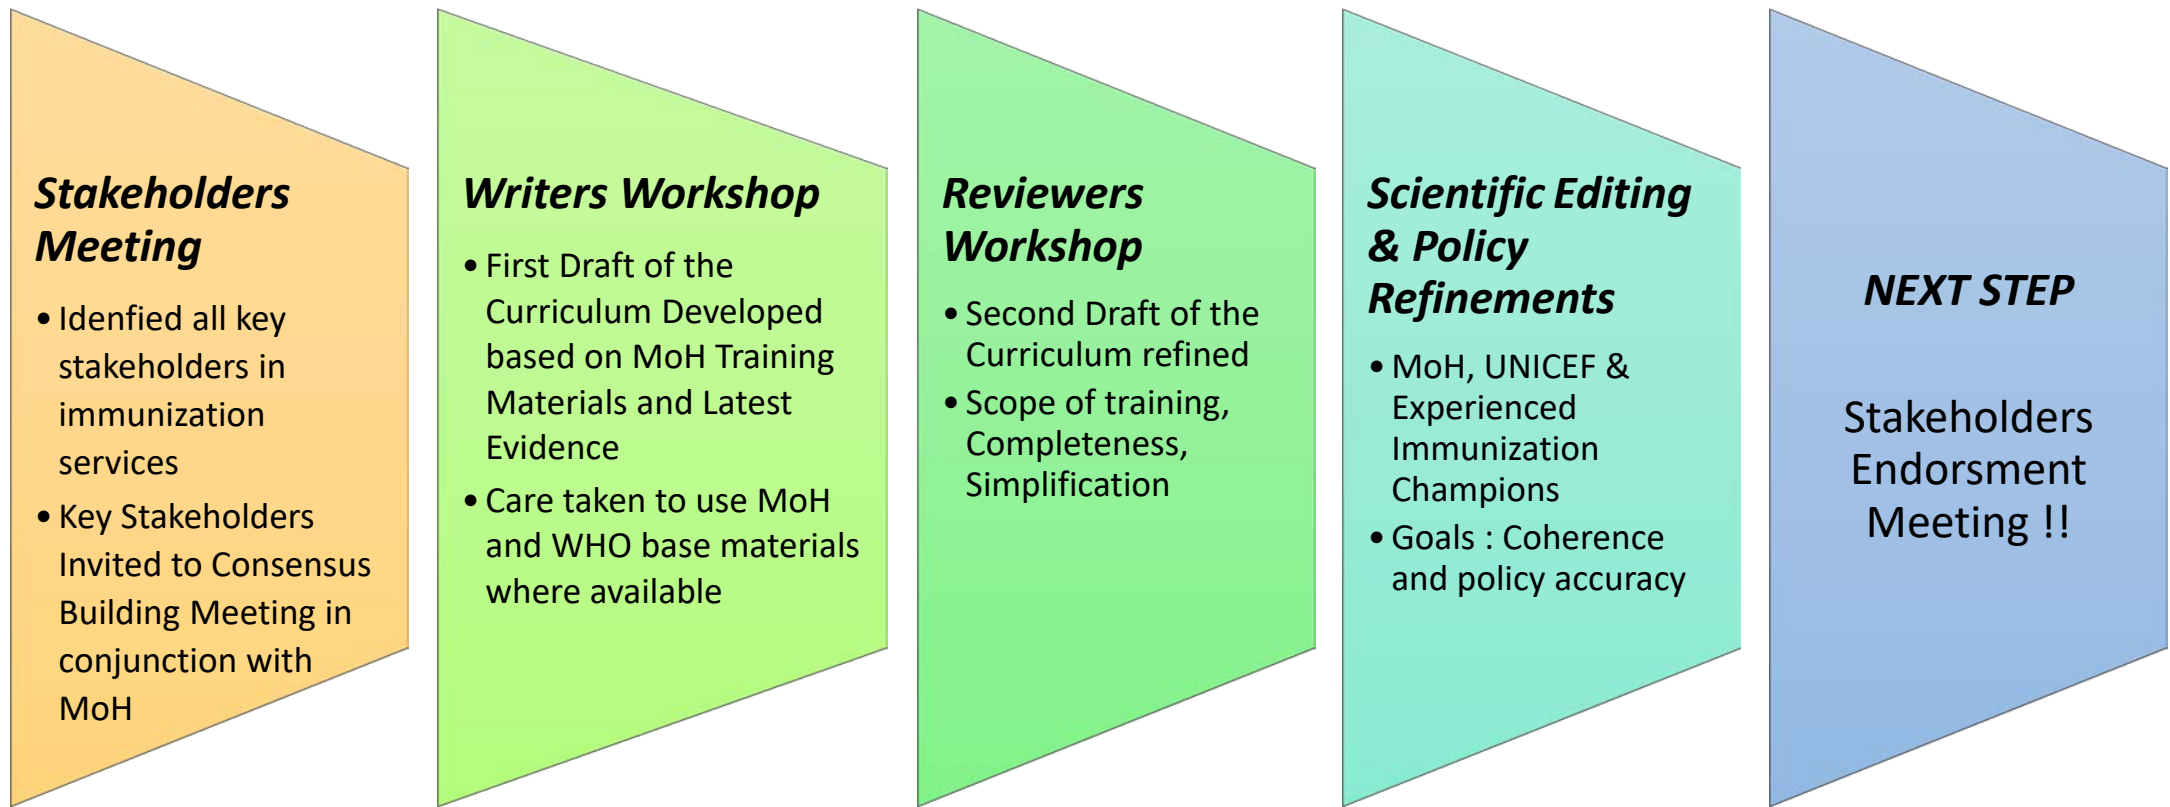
Stakeholders Meeting

• Idenfied all key stakeholders in immunization services
• Key Stakeholders Invited to Consensus Building Meeting in conjunction with MoH

Writers Workshop

• First Draft of the Curriculum Developed based on MoH Training Materials and Latest Evidence
• Care taken to use MoH and WHO base materials where available

Reviewers Workshop

• Second Draft of the Curriculum refined
• Scope of training, Completeness, Simplification

Scientific Editing & Policy Refinements

• MoH, UNICEF & Experienced Immunization Champions
• Goals : Coherence and policy accuracy

NEXT STEP

Stakeholders Endorsment Meeting !!